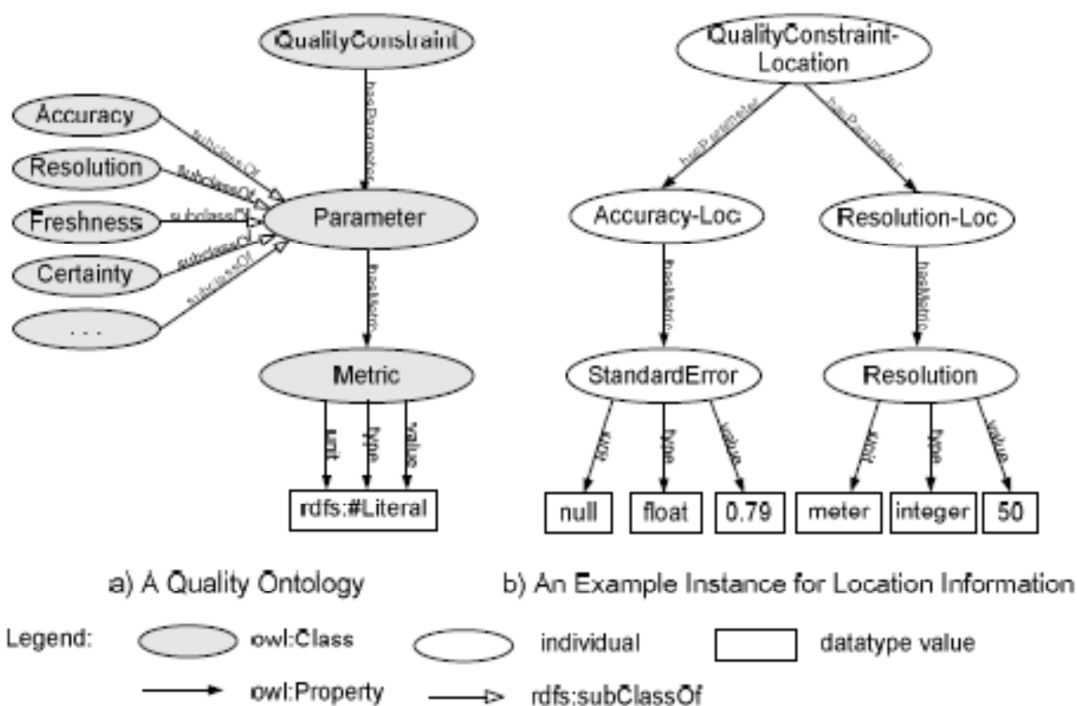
QualityConstraint

Accuracy

Resolution

Freshness

Certainty

. . .

subclassOf

subclassOf

subclassOf

subclassOf

subclassOf

hasParameter

Parameter

hasMetric

Metric

unit

type

value

rdfs:#Literal

QualityConstraint-Location

hasParameter

hasParameter

Accuracy-Loc

Resolution-Loc

hasMetric

hasMetric

StandardError

Resolution

unit

type

value

unit

type

value

null

float

0.79

meter

integer

50

a) A Quality Ontology

b) An Example Instance for Location Information

Legend:

owl:Class

individual

datatype value

owl:Property

rdfs:subClassOf